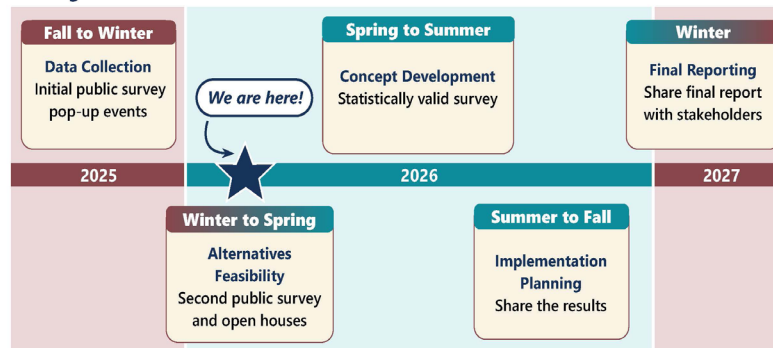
Fall to Winter
Data Collection
Initial public survey pop-up events

Spring to Summer
Concept Development
Statistically valid survey

Winter
Final Reporting
Share final report with stakeholders

We are here!

2025

2026

2027

Winter to Spring
Alternatives Feasibility
Second public survey and open houses

Summer to Fall
Implementation Planning
Share the results